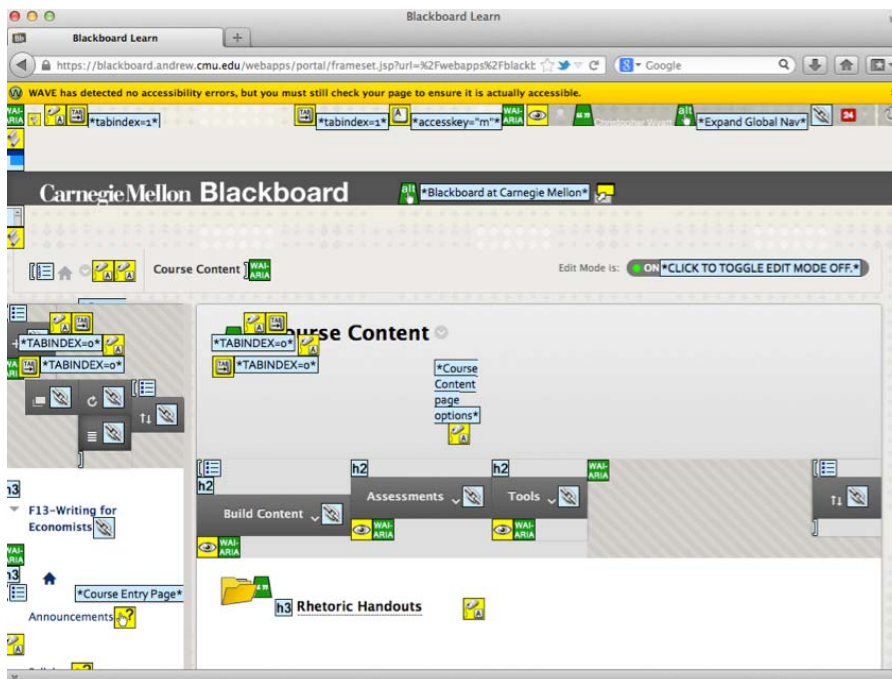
Blackboard Learn

Blackboard Learn

https://blackboard.andrew.cmu.edu/webapps/portal/frameset.jsp?url=%2Fwebapps%2Fblackb

Google

WAVE has detected no accessibility errors, but you must still check your page to ensure it is actually accessible.

WAI-ARIA *tabindex=1* *tabindex=1* *accesskey="m"* WAI-ARIA alt *Expand Global Nav* 24

Carnegie Mellon Blackboard alt *Blackboard at Carnegie Mellon*

Course Content WAI-ARIA

Edit Mode is: ON *CLICK TO TOGGLE EDIT MODE OFF.*

*TABINDEX=0* *TABINDEX=0*

*TABINDEX=0* *TABINDEX=0*

Course Content

*Course Content page options*

h2 h2 h2

Build Content Assessments Tools

WAI-ARIA WAI-ARIA WAI-ARIA WAI-ARIA

h3 F13-Writing for Economists

WAI-ARIA

h3 *Course Entry Page*

Announcements

h3 Rhetoric Handouts